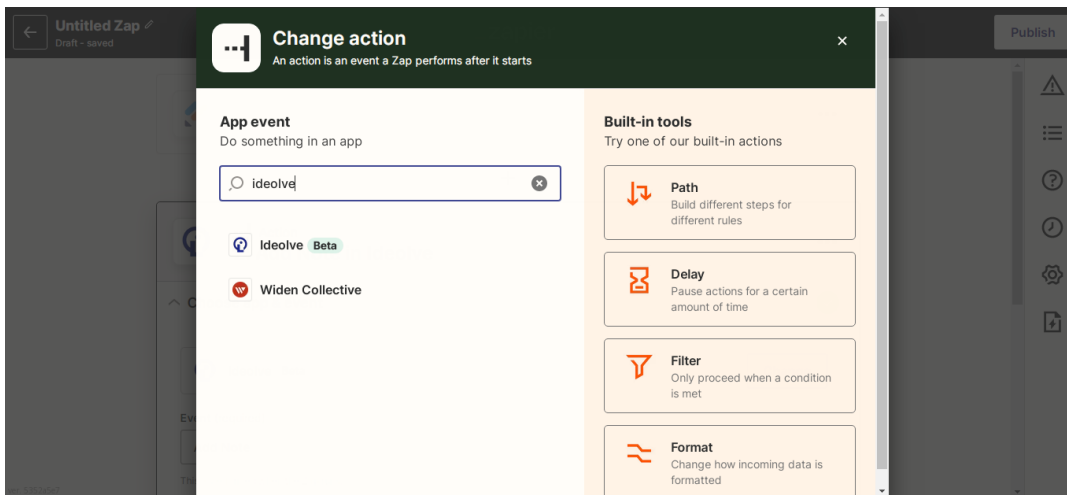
Untitled Zap
Draft - saved

Publish

Change action
An action is an event a Zap performs after it starts

×

App event
Do something in an app

ideolve

Ideolve Beta

Widen Collective

Built-in tools
Try one of our built-in actions

Path
Build different steps for different rules

Delay
Pause actions for a certain amount of time

Filter
Only proceed when a condition is met

Format
Change how incoming data is formatted